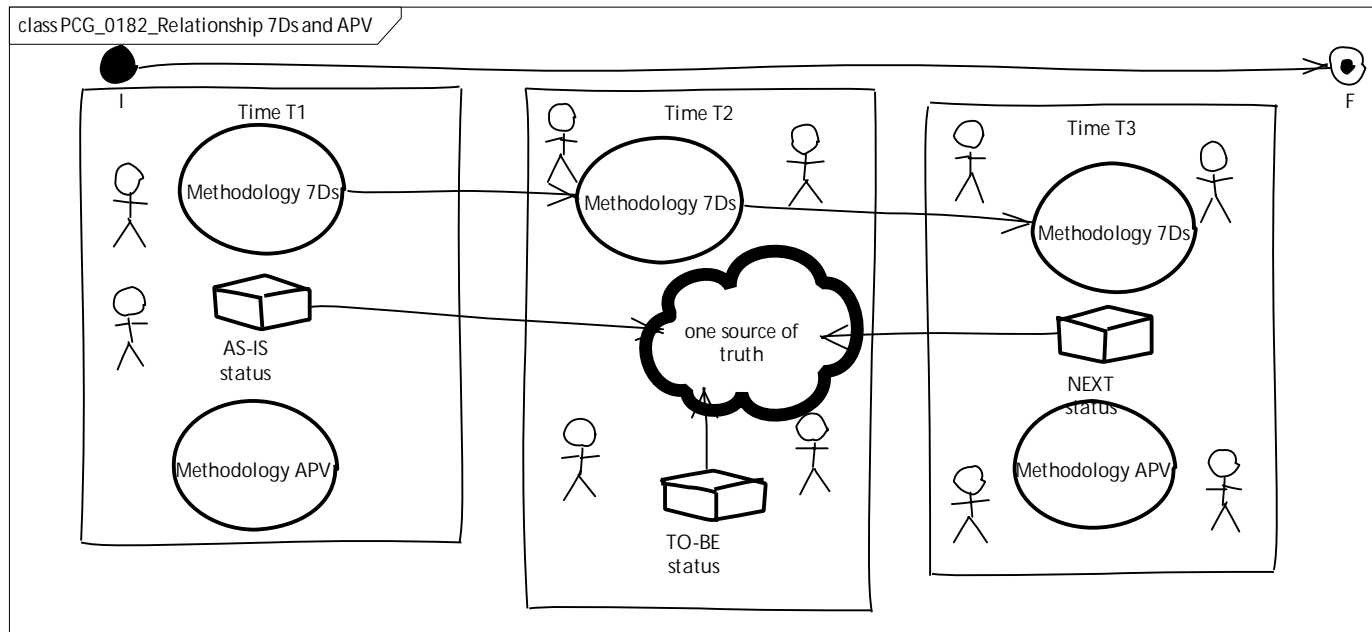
class PCG_0182_Relationship 7Ds and APV

I

F

Time T1

Methodology 7Ds

AS-IS status

Methodology APV

Time T2

Methodology 7Ds

one source of truth

TO-BE status

Time T3

Methodology 7Ds

NEXT status

Methodology APV